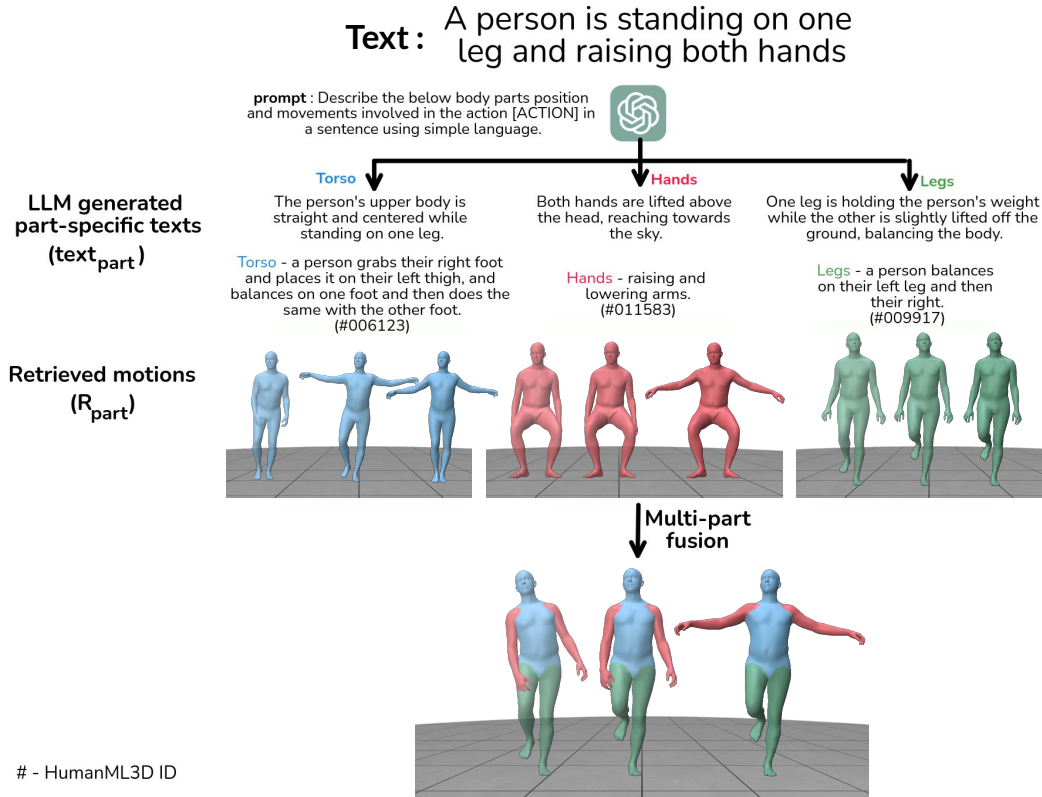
Text : A person is standing on one leg and raising both hands

prompt : Describe the below body parts position and movements involved in the action [ACTION] in a sentence using simple language.

Torso

Hands

Legs

LLM generated part-specific texts ($text_{part}$)

The person's upper body is straight and centered while standing on one leg.

Both hands are lifted above the head, reaching towards the sky.

One leg is holding the person's weight while the other is slightly lifted off the ground, balancing the body.

Torso - a person grabs their right foot and places it on their left thigh, and balances on one foot and then does the same with the other foot. (#006123)

Hands - raising and lowering arms. (#011583)

Legs - a person balances on their left leg and then their right. (#009917)

Retrieved motions ($R_{part}$)

Multi-part fusion

# - HumanML3D ID